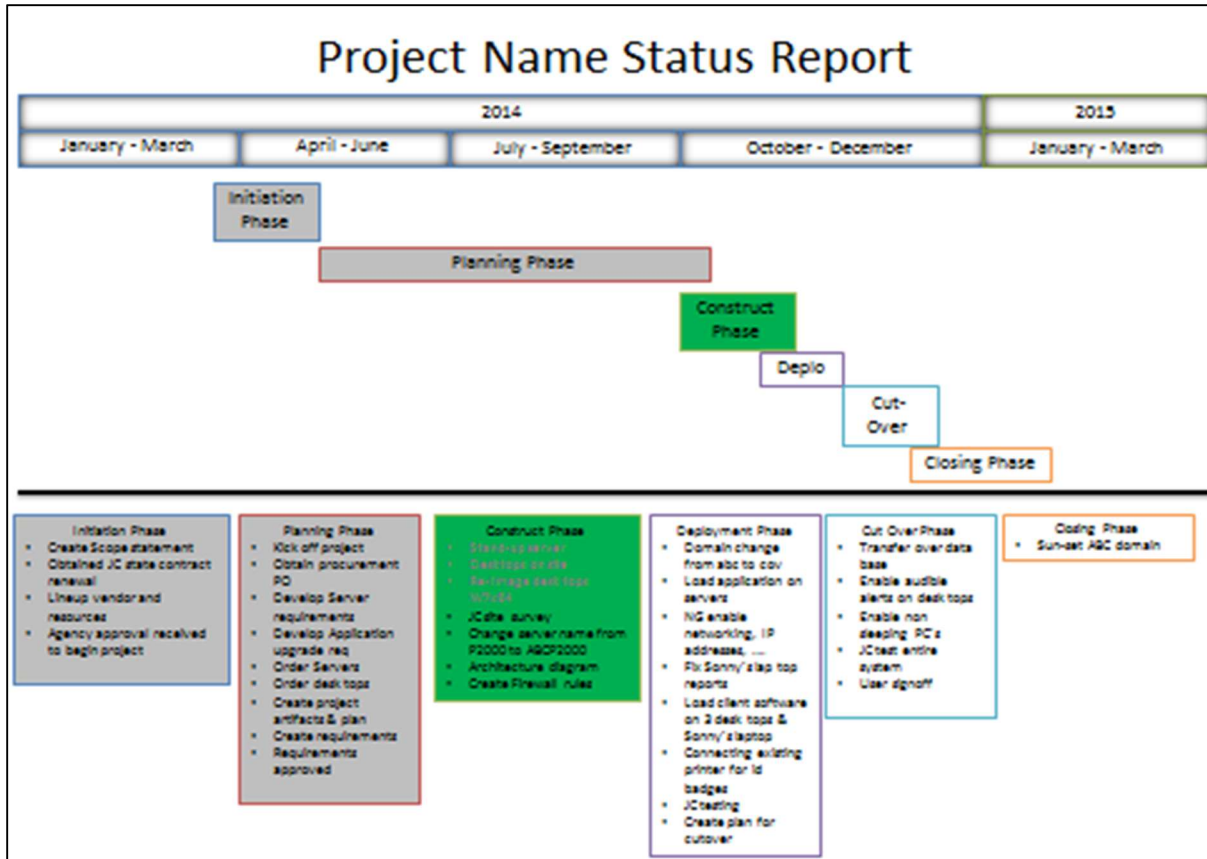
Project Name Status Report

2014

2015

January - March

April - June

July - September

October - December

January - March

Initiation Phase

Planning Phase

Construct Phase

Deplo

Cut-Over

Closing Phase

Initiation Phase
- Create Scope statement
- Obtained JC state contract renewal
- Lineup vendor and resources
- Agency approval received to begin project

Planning Phase
- Kick off project
- Obtain procurement PO
- Develop Server requirements
- Develop Application upgrade req
- Order Servers
- Order desk tops
- Create project artifacts & plan
- Create requirements
- Requirements approved

Construct Phase
- Stand up server
- Desktops on site
- Re-image desk tops W7x64
- JC site survey
- Change server name from P2000 to ABCP2000
- Architecture diagram
- Create Firewall rules

Deployment Phase
- Domain change from abc to cov
- Load application on servers
- NG enable networking, IP addresses, ....
- Fix Sonny's lap top reports
- Load client software on 3 desk tops & Sonny's laptop
- Connecting existing printer for Id badges
- JC testing
- Create plan for cutover

Cut Over Phase
- Transfer over data base
- Enable audible alerts on desk tops
- Enable non sleeping PC's
- JC test entire system
- User signoff

Closing Phase
- Sun-set ABC domain